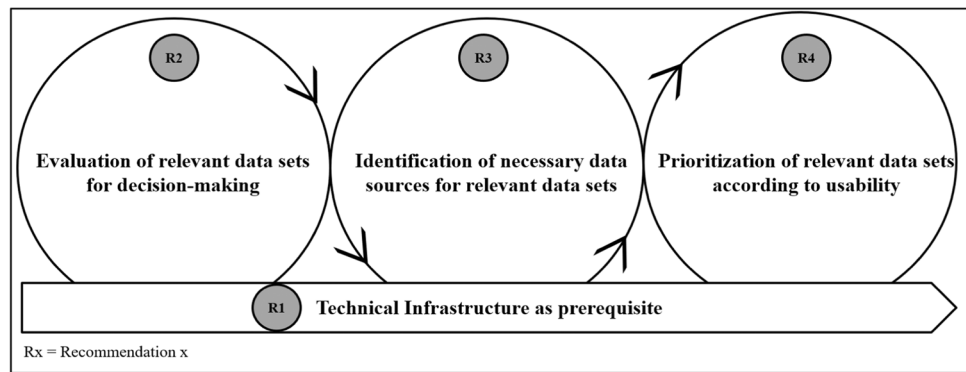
R2

Evaluation of relevant data sets for decision-making

R3

Identification of necessary data sources for relevant data sets

R4

Prioritization of relevant data sets according to usability

R1

Technical Infrastructure as prerequisite

Rx = Recommendation x